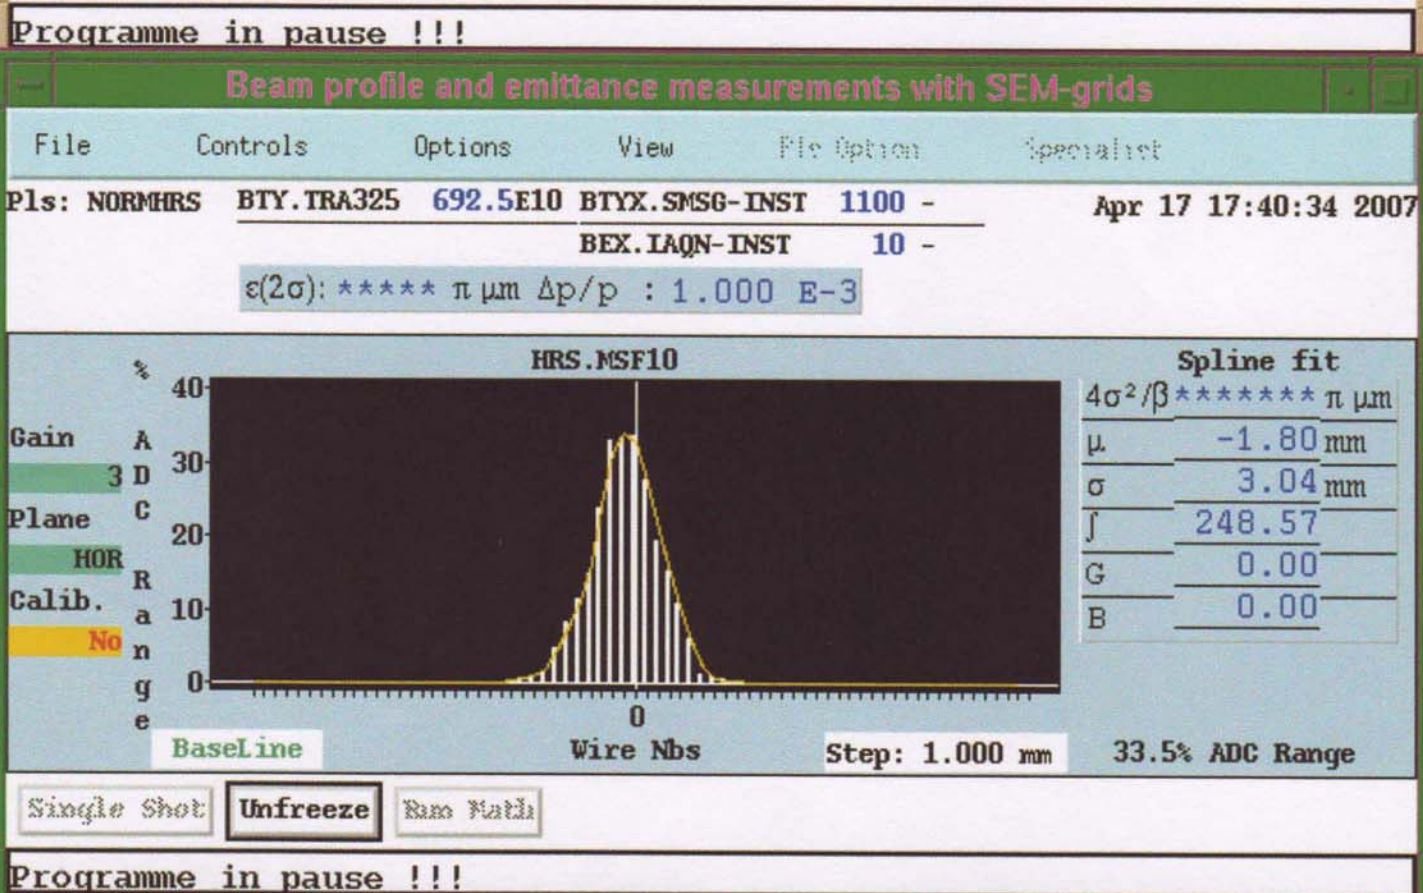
Programme in pause !!!

Beam profile and emittance measurements with SEM-grids

File Controls Options View File Option Specialist

Pls: NORMHRS BTY.TRA325 692.5E10 BTYX.SMSG-INST 1100 - Apr 17 17:40:34 2007

BEX.IAQN-INST 10 -

ε(2σ): ***** π μm Δp/p : 1.000 E-3

HRS.MSF10

Spline fit

| $4\sigma^2/\beta$ | ******* | π μm |
|---|---|---|
| μ | -1.80 | mm |
| σ | 3.04 | mm |
| ∫ | 248.57 | |
| G | 0.00 | |
| B | 0.00 | |

Gain
3
Plane
HOR
Calib.
No

% ADC Range

40
30
20
10
0

0
Wire Nbs

BaseLine

Step: 1.000 mm

33.5% ADC Range

Single Shot Unfreeze Raw Math

Programme in pause !!!